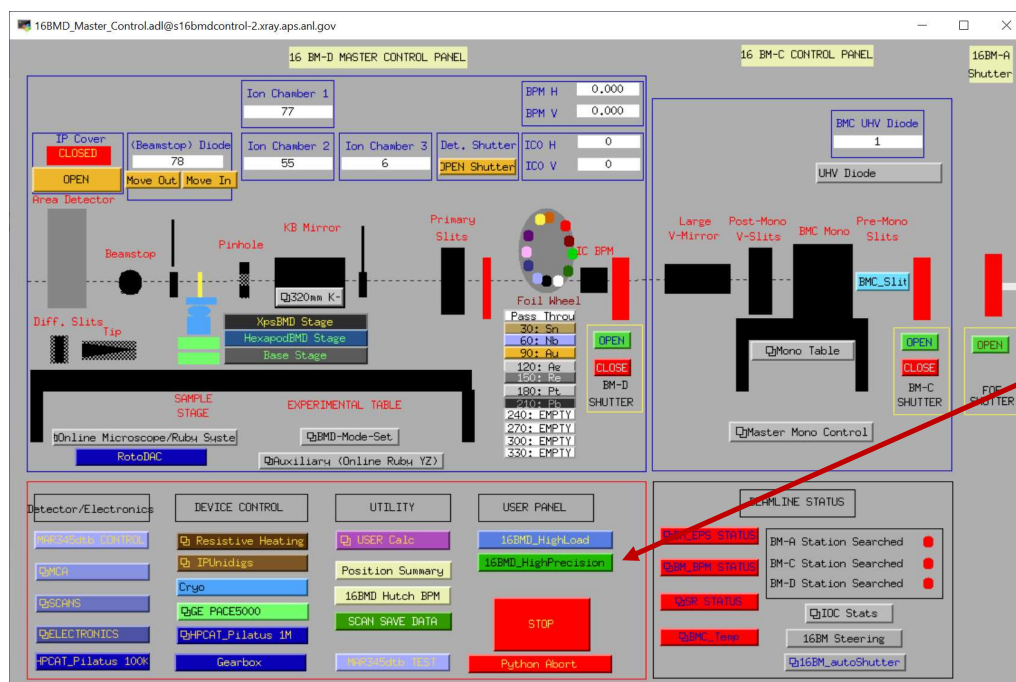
16BMD_Master_Control.adl@s16bmdcontrol-2.xray.aps.anl.gov

16 BM-D MASTER CONTROL PANEL

16 BM-C CONTROL PANEL

16BM-A Shutter

Ion Chamber 1
77

BPM H 0.000
BPM V 0.000

IP Cover
CLOSED
OPEN

(Beamstop) Diode
78
Move Out Move In

Ion Chamber 2
55

Ion Chamber 3
6

Det. Shutter
OPEN Shutter

ICO H 0
ICO V 0

BMC UHV Diode
1
UHV Diode

Area Detector

Beamstop
Pinhole
KB Mirror
Primary Slits
IC BPM
Large V-Mirror
Post-Mono V-Slits
BMC Mono
Pre-Mono Slits

320mm K-
BMC_Slit

Foil Wheel
Pass Throu
30: Sn
60: Nb
90: Au
120: Ag
150: Re
180: Pt
210: Pb
240: EMPTY
270: EMPTY
300: EMPTY
330: EMPTY

Diff. Slits
Tip

XpsBMD Stage
HexapodBMD Stage
Base Stage

OPEN
CLOSE
BM-D SHUTTER

Mono Table

OPEN
CLOSE
BM-C SHUTTER

OPEN
FOE SHUTTER

SAMPLE STAGE
EXPERIMENTAL TABLE

Online Microscope/Ruby Syste
BMD-Mode-Set
RotoDAC
Auxiliary (Online Ruby YZ)

Master Mono Control

Detector/Electronics
MAR345dtb CONTROL
MCA
SCANS
ELECTRONICS
HPCAT_Pilatus 100K

DEVICE CONTROL
Resistive Heating
IPUnidigs
Cryo
GE PACE5000
HPCAT_Pilatus 1M
Gearbox

UTILITY
USER Calc
Position Summary
16BMD Hutch BPM
SCAN SAVE DATA
MAR345dtb TEST

USER PANEL
16BMD_HighLoad
16BMD_HighPrecision
STOP
Python Abort

BEAMLINE STATUS
BMC_EPS STATUS
BM_BPM STATUS
SR STATUS
BMC_Temp

BM-A Station Searched
BM-C Station Searched
BM-D Station Searched

IOC Stats
16BM Steering
16BM_autoShutter